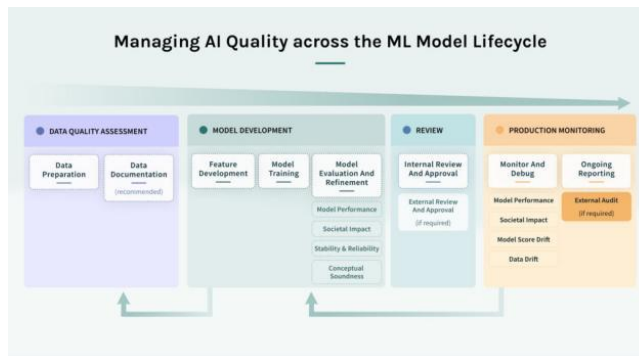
Managing AI Quality across the ML Model Lifecycle

DATA QUALITY ASSESSMENT

Data Preparation

Data Documentation
(recommended)

MODEL DEVELOPMENT

Feature Development

Model Training

Model Evaluation And Refinement

Model Performance

Societal Impact

Stability & Reliability

Conceptual Soundness

REVIEW

Internal Review And Approval

External Review And Approval
(if required)

PRODUCTION MONITORING

Monitor And Debug

Model Performance

Societal Impact

Model Score Drift

Data Drift

Ongoing Reporting

External Audit
(if required)